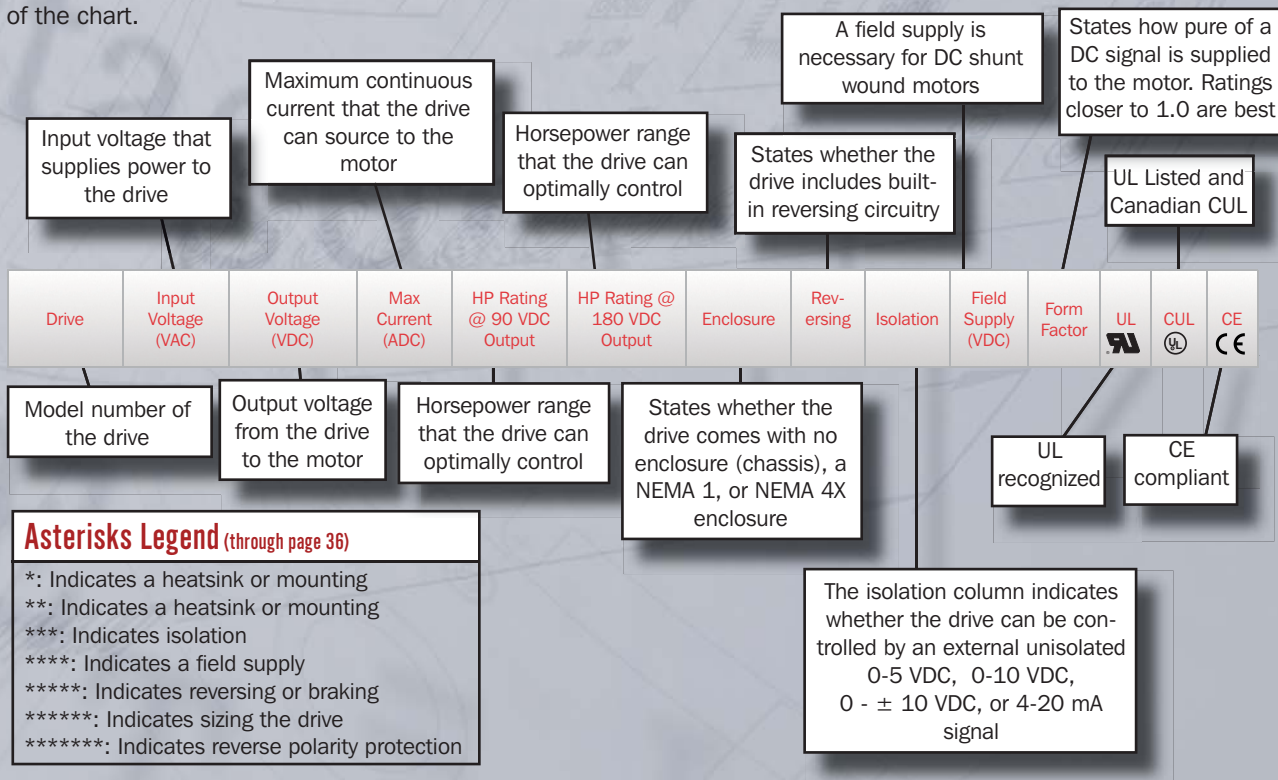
of the chart.

Input voltage that supplies power to the drive

Maximum continuous current that the drive can source to the motor

Horsepower range that the drive can optimally control

States whether the drive includes built-in reversing circuitry

A field supply is necessary for DC shunt wound motors

States how pure of a DC signal is supplied to the motor. Ratings closer to 1.0 are best

UL Listed and Canadian CUL

| Drive | Input Voltage (VAC) | Output Voltage (VDC) | Max Current (ADC) | HP Rating @ 90 VDC Output | HP Rating @ 180 VDC Output | Enclosure | Reversing | Isolation | Field Supply (VDC) | Form Factor | UL | CUL | CE |
|---|---|---|---|---|---|---|---|---|---|---|---|---|---|

Model number of the drive

Output voltage from the drive to the motor

Horsepower range that the drive can optimally control

States whether the drive comes with no enclosure (chassis), a NEMA 1, or NEMA 4X enclosure

UL recognized

CE compliant

Asterisks Legend (through page 36)
*: Indicates a heatsink or mounting
**: Indicates a heatsink or mounting
***: Indicates isolation
****: Indicates a field supply
*****: Indicates reversing or braking
******: Indicates sizing the drive
*******: Indicates reverse polarity protection

The isolation column indicates whether the drive can be controlled by an external unisolated 0-5 VDC, 0-10 VDC, 0 - $\pm$ 10 VDC, or 4-20 mA signal